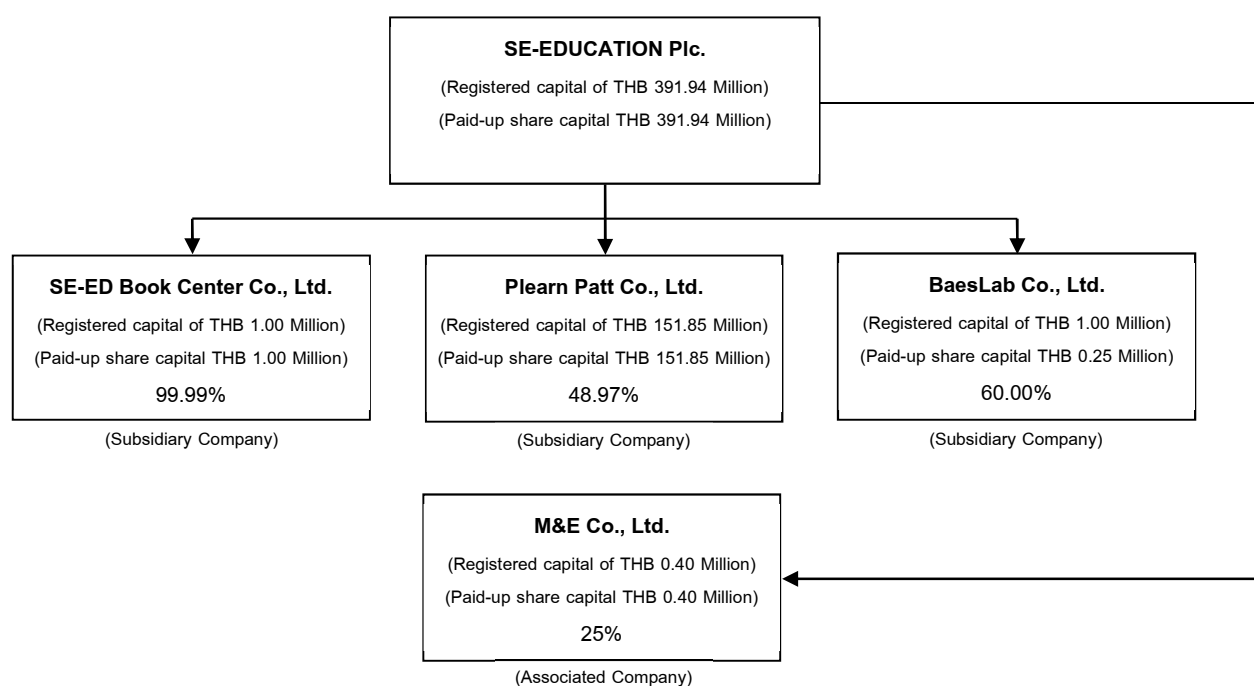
SE-EDUCATION Plc.
(Registered capital of THB 391.94 Million)
(Paid-up share capital THB 391.94 Million)

SE-ED Book Center Co., Ltd.
(Registered capital of THB 1.00 Million)
(Paid-up share capital THB 1.00 Million)
99.99%
(Subsidiary Company)

Plearn Patt Co., Ltd.
(Registered capital of THB 151.85 Million)
(Paid-up share capital THB 151.85 Million)
48.97%
(Subsidiary Company)

BaesLab Co., Ltd.
(Registered capital of THB 1.00 Million)
(Paid-up share capital THB 0.25 Million)
60.00%
(Subsidiary Company)

M&E Co., Ltd.
(Registered capital of THB 0.40 Million)
(Paid-up share capital THB 0.40 Million)
25%
(Associated Company)